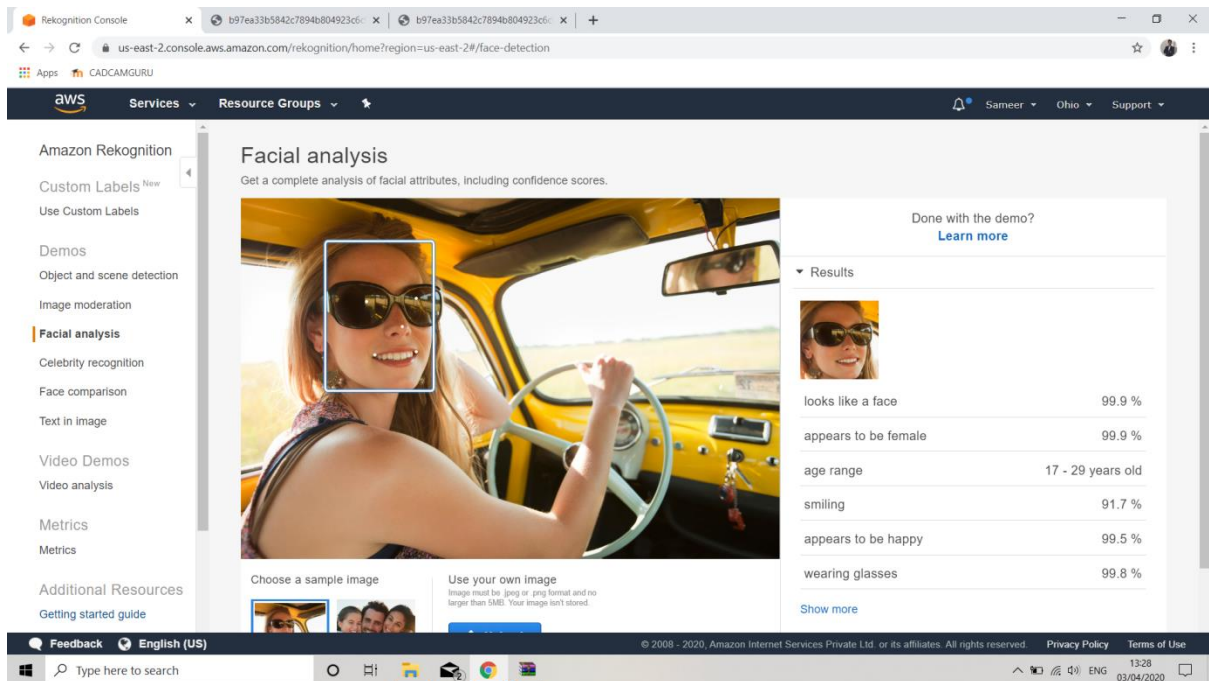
Rekognition Console ×
b97ea33b5842c7894b804923c6 ×
b97ea33b5842c7894b804923c6 ×
+

us-east-2.console.aws.amazon.com/rekognition/home?region=us-east-2#/face-detection

Apps CADCAMGURU

aws Services Resource Groups Sameer Ohio Support

Amazon Rekognition

Custom Labels New
Use Custom Labels

Demos
Object and scene detection
Image moderation
Facial analysis
Celebrity recognition
Face comparison
Text in image

Video Demos
Video analysis

Metrics
Metrics

Additional Resources
Getting started guide

Facial analysis

Get a complete analysis of facial attributes, including confidence scores.

Done with the demo?
Learn more

Results

| | |
|---|---|
| looks like a face | 99.9 % |
| appears to be female | 99.9 % |
| age range | 17 - 29 years old |
| smiling | 91.7 % |
| appears to be happy | 99.5 % |
| wearing glasses | 99.8 % |

Show more

Choose a sample image

Use your own image
Image must be .jpeg or .png format and no larger than 5MB. Your image isn't stored.

Feedback English (US)

© 2008 - 2020, Amazon Internet Services Private Ltd. or its affiliates. All rights reserved. Privacy Policy Terms of Use

Type here to search

ENG 13:28 03/04/2020